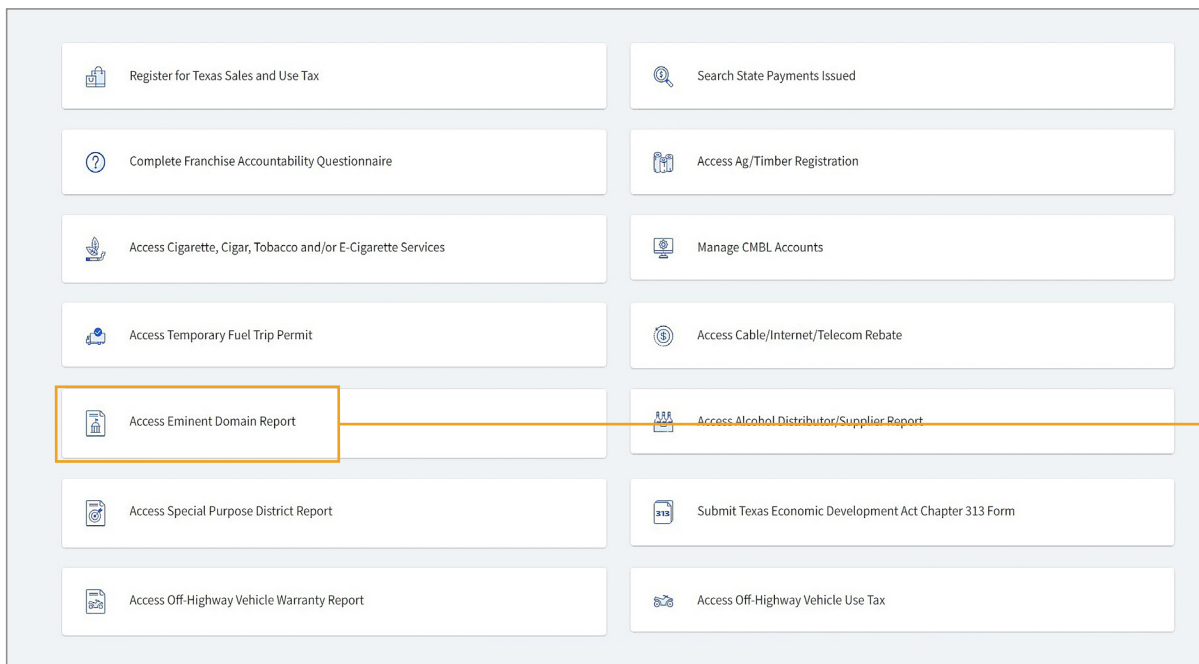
Register for Texas Sales and Use Tax

Search State Payments Issued

Complete Franchise Accountability Questionnaire

Access Ag/Timber Registration

Access Cigarette, Cigar, Tobacco and/or E-Cigarette Services

Manage CMBL Accounts

Access Temporary Fuel Trip Permit

Access Cable/Internet/Telecom Rebate

Access Eminent Domain Report

Access Alcohol Distributor/Supplier Report

Access Special Purpose District Report

313

Submit Texas Economic Development Act Chapter 313 Form

Access Off-Highway Vehicle Warranty Report

Access Off-Highway Vehicle Use Tax